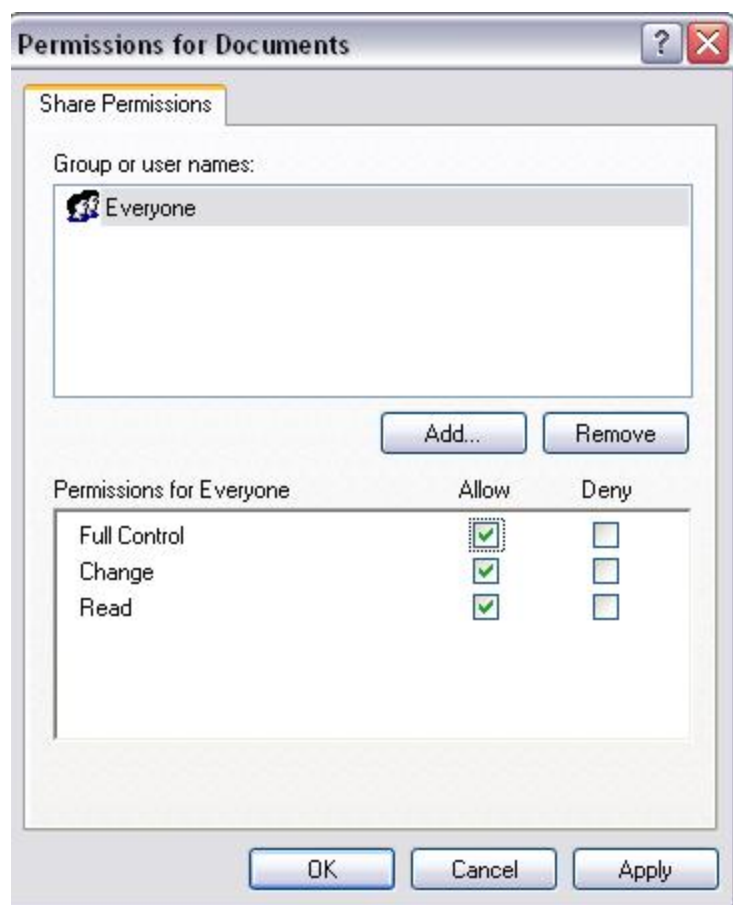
Permissions for Documents

?

Share Permissions

Group or user names:

Everyone

Add...

Remove

| Permissions for Everyone | Allow | Deny |
|---|---|---|
| Full Control | ☑ | ☐ |
| Change | ☑ | ☐ |
| Read | ☑ | ☐ |

OK

Cancel

Apply